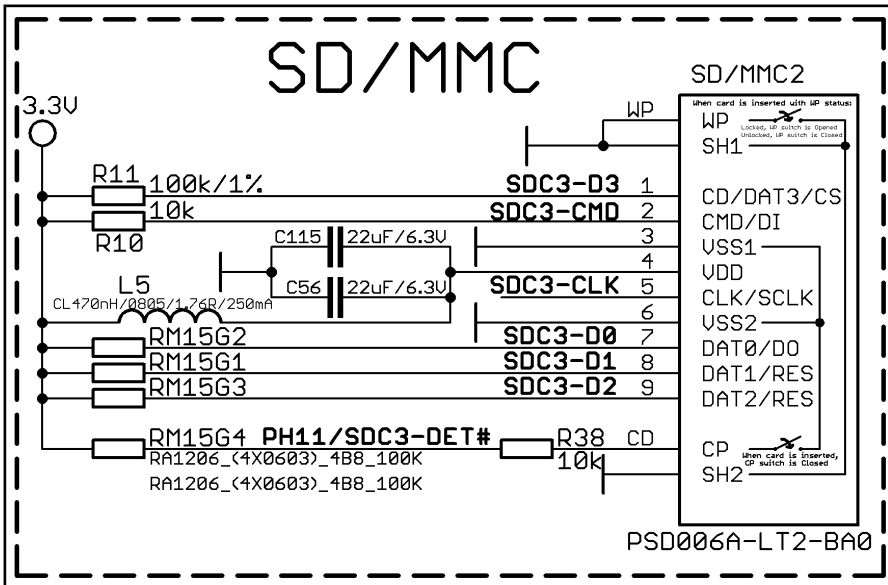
SD/MMC

SD/MMC2

3.3V

WP

When card is inserted with WP status:
WP
Locked, WP switch is Opened
Unlocked, WP switch is Closed
SH1

R11 100k/1%
SDC3-D3 1 CD/DAT3/CS
10k
SDC3-CMD 2 CMD/DI
R10
C115 22uF/6.3V
3 VSS1
4 VDD
L5
C56 22uF/6.3V
SDC3-CLK 5 CLK/SCLK
CL470nH/0805/1.76R/250mA
6 VSS2
RM15G2
SDC3-D0 7 DAT0/DO
RM15G1
SDC3-D1 8 DAT1/RES
RM15G3
SDC3-D2 9 DAT2/RES

RM15G4 PH11/SDC3-DET#
R38 CD
10k
CP
When card is inserted, CP switch is Closed
SH2
RA1206_(4X0603)_4B8_100K
RA1206_(4X0603)_4B8_100K

PSD006A-LT2-BA0